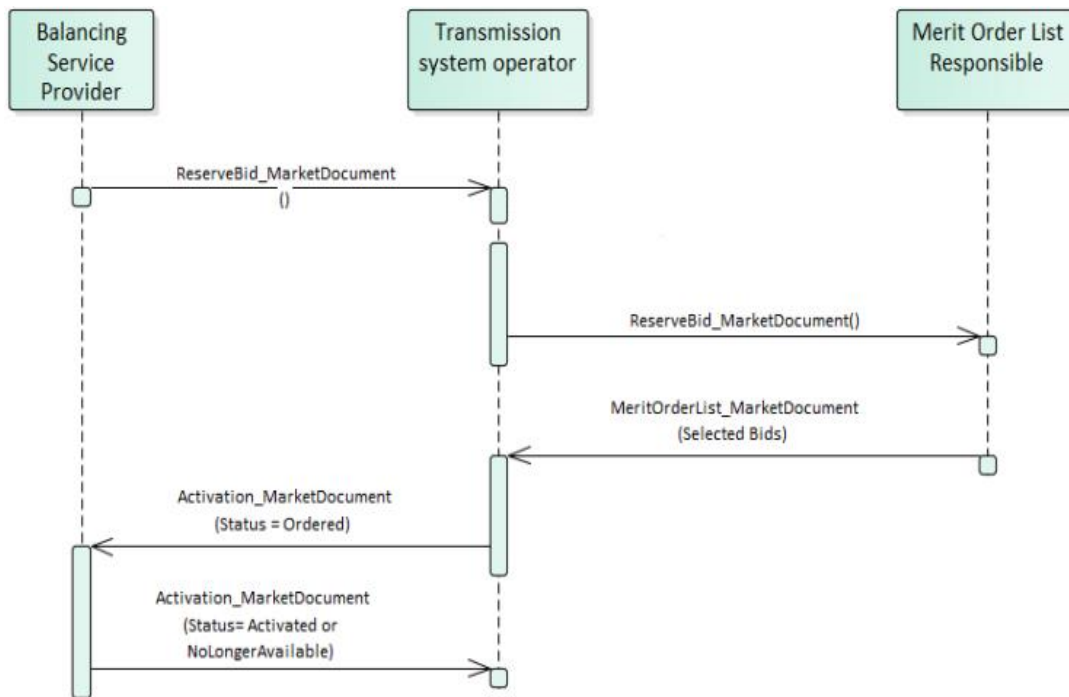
Balancing Service Provider

Transmission system operator

Merit Order List Responsible

ReserveBid_MarketDocument ()

ReserveBid_MarketDocument()

MeritOrderList_MarketDocument (Selected Bids)

Activation_MarketDocument (Status = Ordered)

Activation_MarketDocument (Status= Activated or NoLongerAvailable)